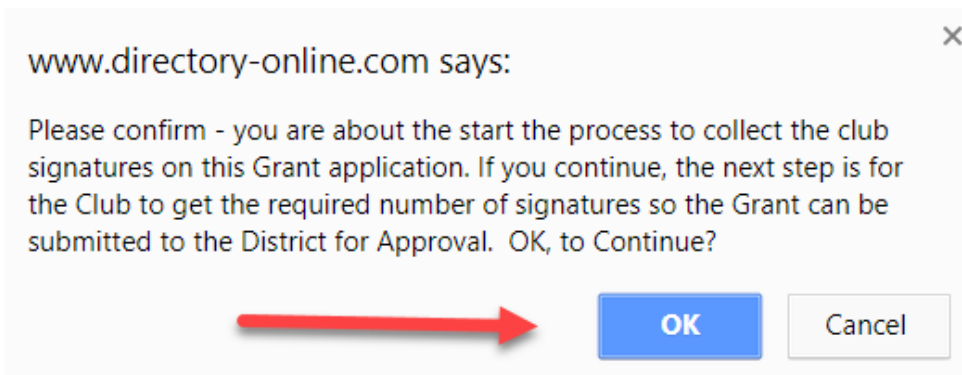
×

www.directory-online.com says:

Please confirm - you are about the start the process to collect the club signatures on this Grant application. If you continue, the next step is for the Club to get the required number of signatures so the Grant can be submitted to the District for Approval. OK, to Continue?

OK

Cancel